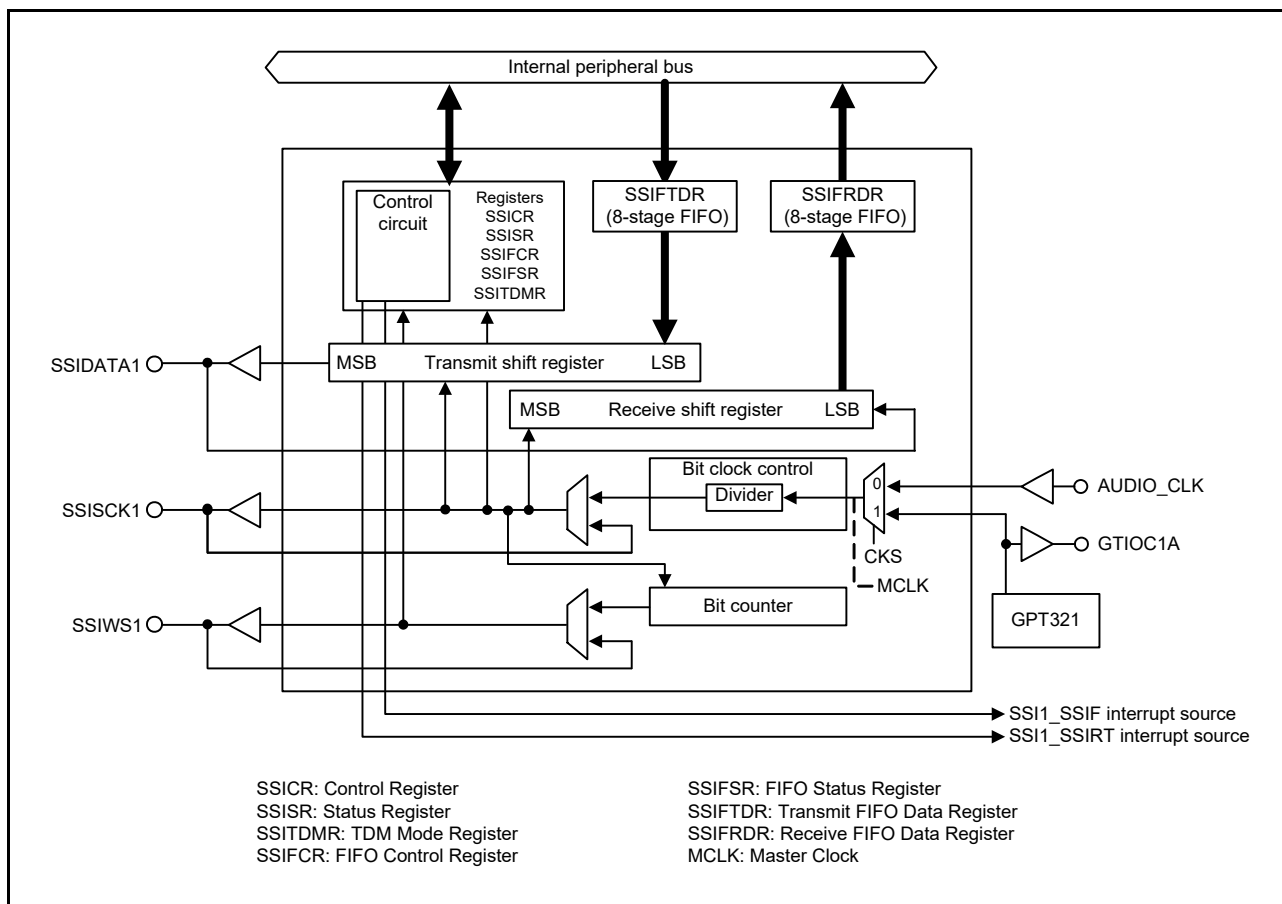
Internal peripheral bus

Control circuit

Registers
SSICR
SSISR
SSIFCR
SSIFSR
SSITDMR

SSIFTDR
(8-stage FIFO)

SSIFRDR
(8-stage FIFO)

SSIDATA1

MSB Transmit shift register LSB

MSB Receive shift register LSB

Bit clock control

Divider

0

1

AUDIO_CLK

SSISCK1

GTIOC1A

CKS

MCLK

Bit counter

SSIWS1

GPT321

SSI1_SSIF interrupt source

SSI1_SSIRT interrupt source

SSICR: Control Register
SSISR: Status Register
SSITDMR: TDM Mode Register
SSIFCR: FIFO Control Register

SSIFSR: FIFO Status Register
SSIFTDR: Transmit FIFO Data Register
SSIFRDR: Receive FIFO Data Register
MCLK: Master Clock